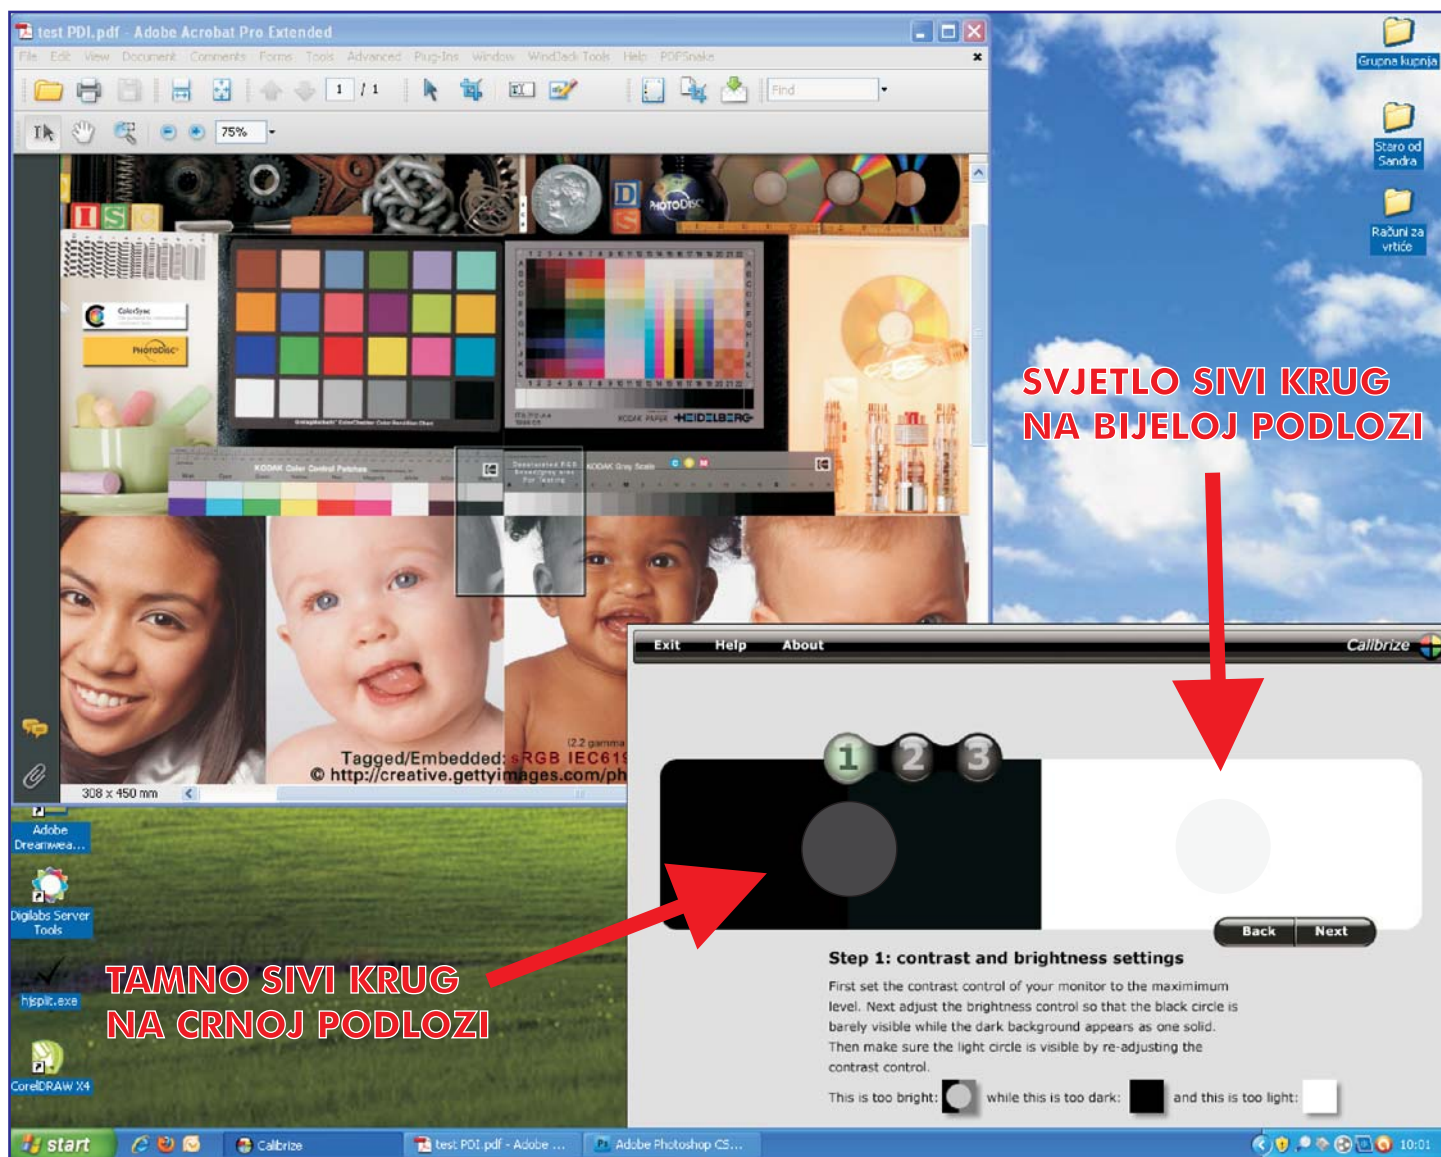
test PDI.pdf - Adobe Acrobat Pro Extended

File Edit View Document Comments Forms Tools Advanced Plug-Ins Window WinDack Tools Help PDFSnake

1 / 1

Find

75%

Grupna kupnja

Staro od Sandra

Računi za vrtiće

SVJETLO SIVI KRUG NA BIJELOJ PODLOZI

ISC

PHOTODISC

ColorSync

PHOTODISC

KODAK Color Control Patches

KODAK Gray Scale

HEIDELBERG

Tagged/Embedded: sRGB IEC61
© http://creative.gettyimages.com/ph

(2.2 gamma

308 x 450 mm

Exit Help About

Calibrize

1 2 3

Back Next

Step 1: contrast and brightness settings

First set the contrast control of your monitor to the maximimum level. Next adjust the brightness control so that the black circle is barely visible while the dark background appears as one solid. Then make sure the light circle is visible by re-adjusting the contrast control.

This is too bright: while this is too dark: and this is too light:

Adobe Dreamwea...

Digilabs Server Tools

hjsplit.exe

CorelDRAW X4

TAMNO SIVI KRUG NA CRNOJ PODLOZI

start

Calibrize

test PDI pdf - Adobe ...

Adobe Photoshop CS...

10:01